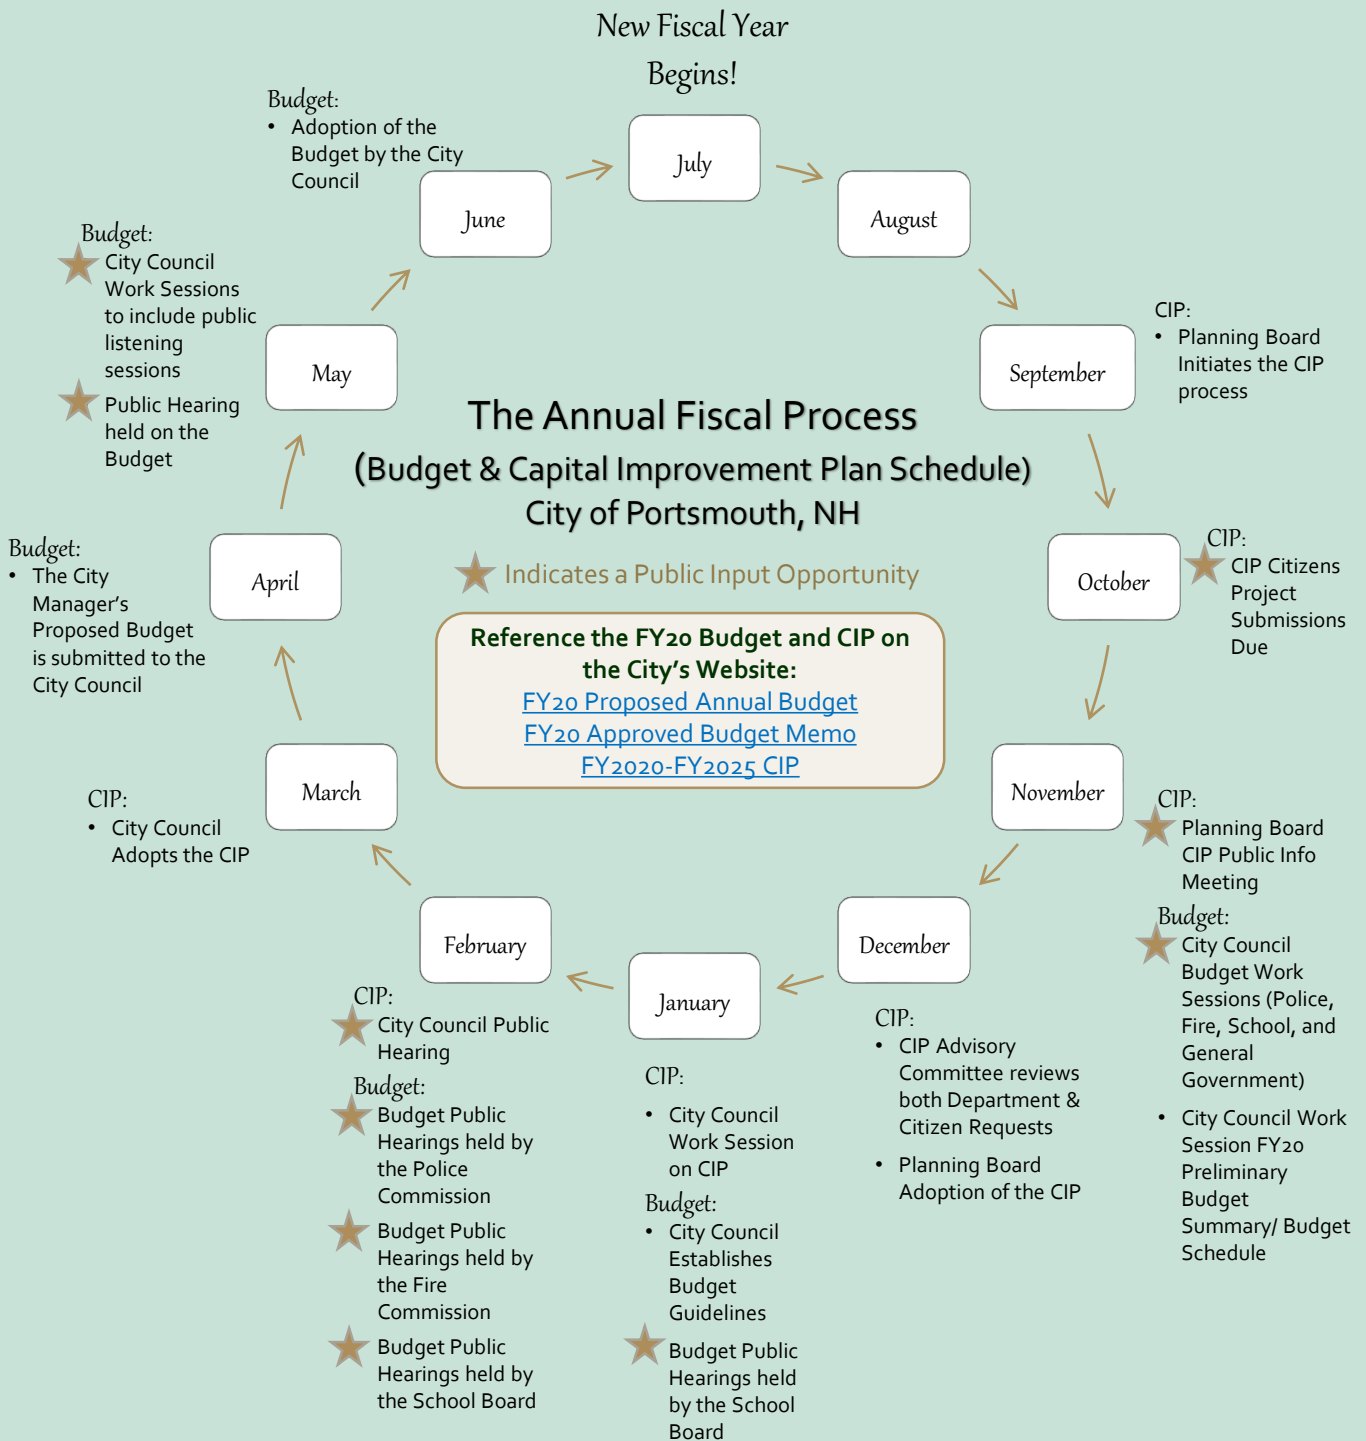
New Fiscal Year Begins!

July

August

CIP:
• Planning Board Initiates the CIP process

September

October

CIP:
CIP Citizens Project Submissions Due

November

CIP:
Planning Board CIP Public Info Meeting

Budget:
City Council Budget Work Sessions (Police, Fire, School, and General Government)
• City Council Work Session FY20 Preliminary Budget Summary/ Budget Schedule

December

CIP:
• CIP Advisory Committee reviews both Department & Citizen Requests
• Planning Board Adoption of the CIP

January

CIP:
• City Council Work Session on CIP

Budget:
• City Council Establishes Budget Guidelines
Budget Public Hearings held by the School Board

February

CIP:
City Council Public Hearing

Budget:
Budget Public Hearings held by the Police Commission
Budget Public Hearings held by the Fire Commission
Budget Public Hearings held by the School Board

March

CIP:
• City Council Adopts the CIP

April

Budget:
• The City Manager's Proposed Budget is submitted to the City Council

May

Budget:
City Council Work Sessions to include public listening sessions
Public Hearing held on the Budget

June

Budget:
• Adoption of the Budget by the City Council

The Annual Fiscal Process
(Budget & Capital Improvement Plan Schedule)
City of Portsmouth, NH

Indicates a Public Input Opportunity

Reference the FY20 Budget and CIP on the City's Website:
FY20 Proposed Annual Budget
FY20 Approved Budget Memo
FY2020-FY2025 CIP